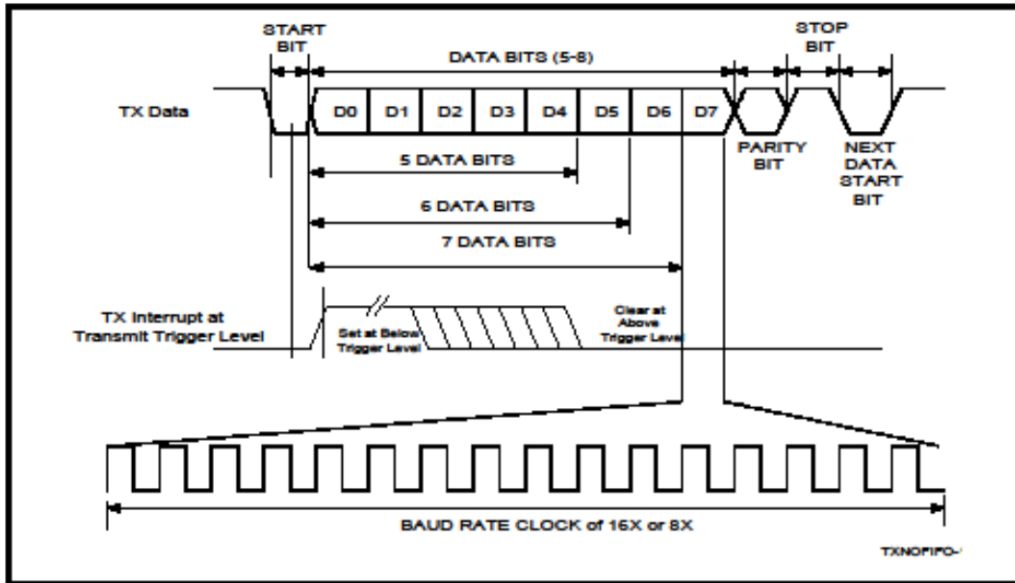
START BIT

DATA BITS (5-8)

STOP BIT

TX Data

D0 D1 D2 D3 D4 D5 D6 D7

PARITY BIT

NEXT DATA START BIT

5 DATA BITS

6 DATA BITS

7 DATA BITS

TX Interrupt at Transmit Trigger Level

Set at Below Trigger Level

Clear at Above Trigger Level

BAUD RATE CLOCK of 16X or 8X

TXNOFIFO-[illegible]